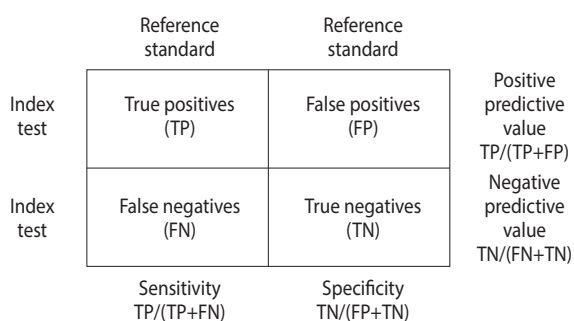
| | Reference standard | Reference standard | |
|---|---|---|---|
| Index test | True positives (TP) | False positives (FP) | Positive predictive value TP/(TP+FP) |
| Index test | False negatives (FN) | True negatives (TN) | Negative predictive value TN/(FN+TN) |
| | Sensitivity TP/(TP+FN) | Specificity TN/(FP+TN) | |